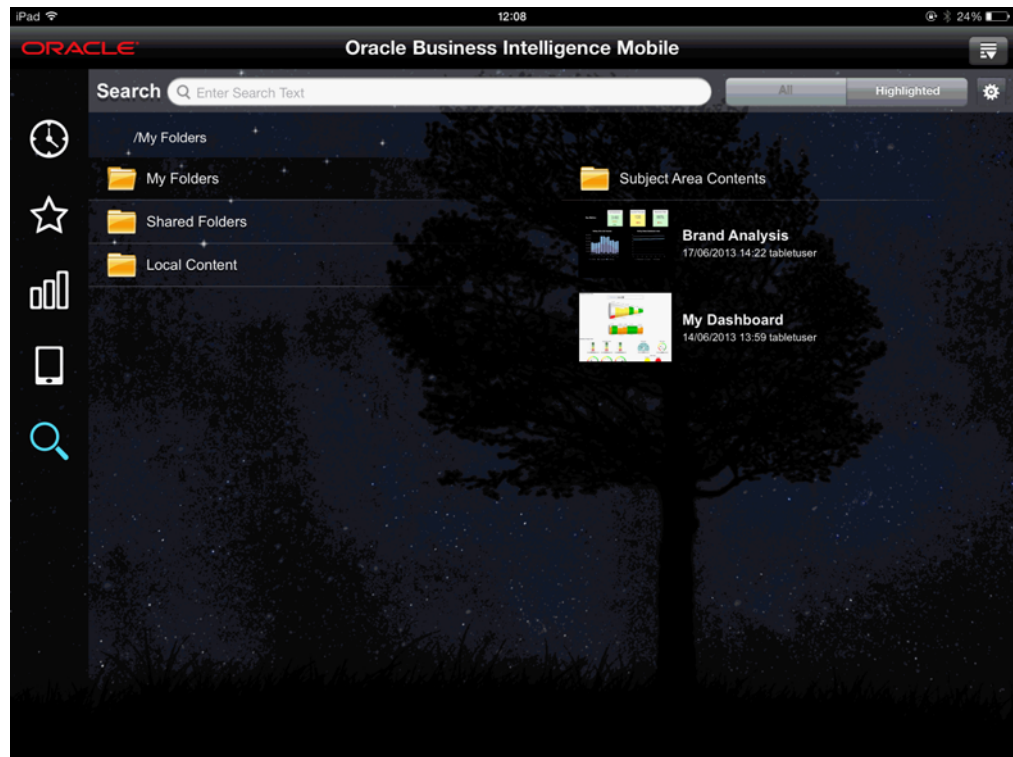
iPad 12:08 24%

ORACLE Oracle Business Intelligence Mobile

Search Enter Search Text All Highlighted

/My Folders

My Folders

Shared Folders

Local Content

Subject Area Contents

Brand Analysis
17/06/2013 14:22 tabletuser

My Dashboard
14/06/2013 13:59 tabletuser